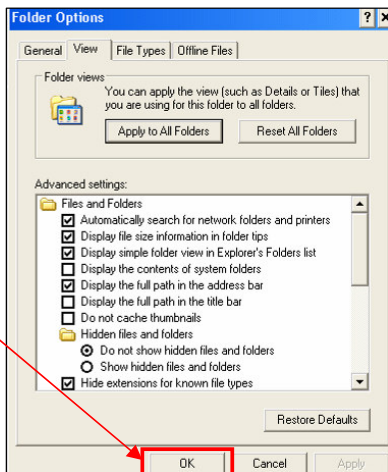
Folder Options

? X

General View File Types Offline Files

Folder views

You can apply the view (such as Details or Tiles) that you are using for this folder to all folders.

Apply to All Folders

Reset All Folders

Advanced settings:

Files and Folders

Automatically search for network folders and printers

Display file size information in folder tips

Display simple folder view in Explorer's Folders list

Display the contents of system folders

Display the full path in the address bar

Display the full path in the title bar

Do not cache thumbnails

Hidden files and folders

Do not show hidden files and folders

Show hidden files and folders

Hide extensions for known file types

Restore Defaults

OK

Cancel

Apply